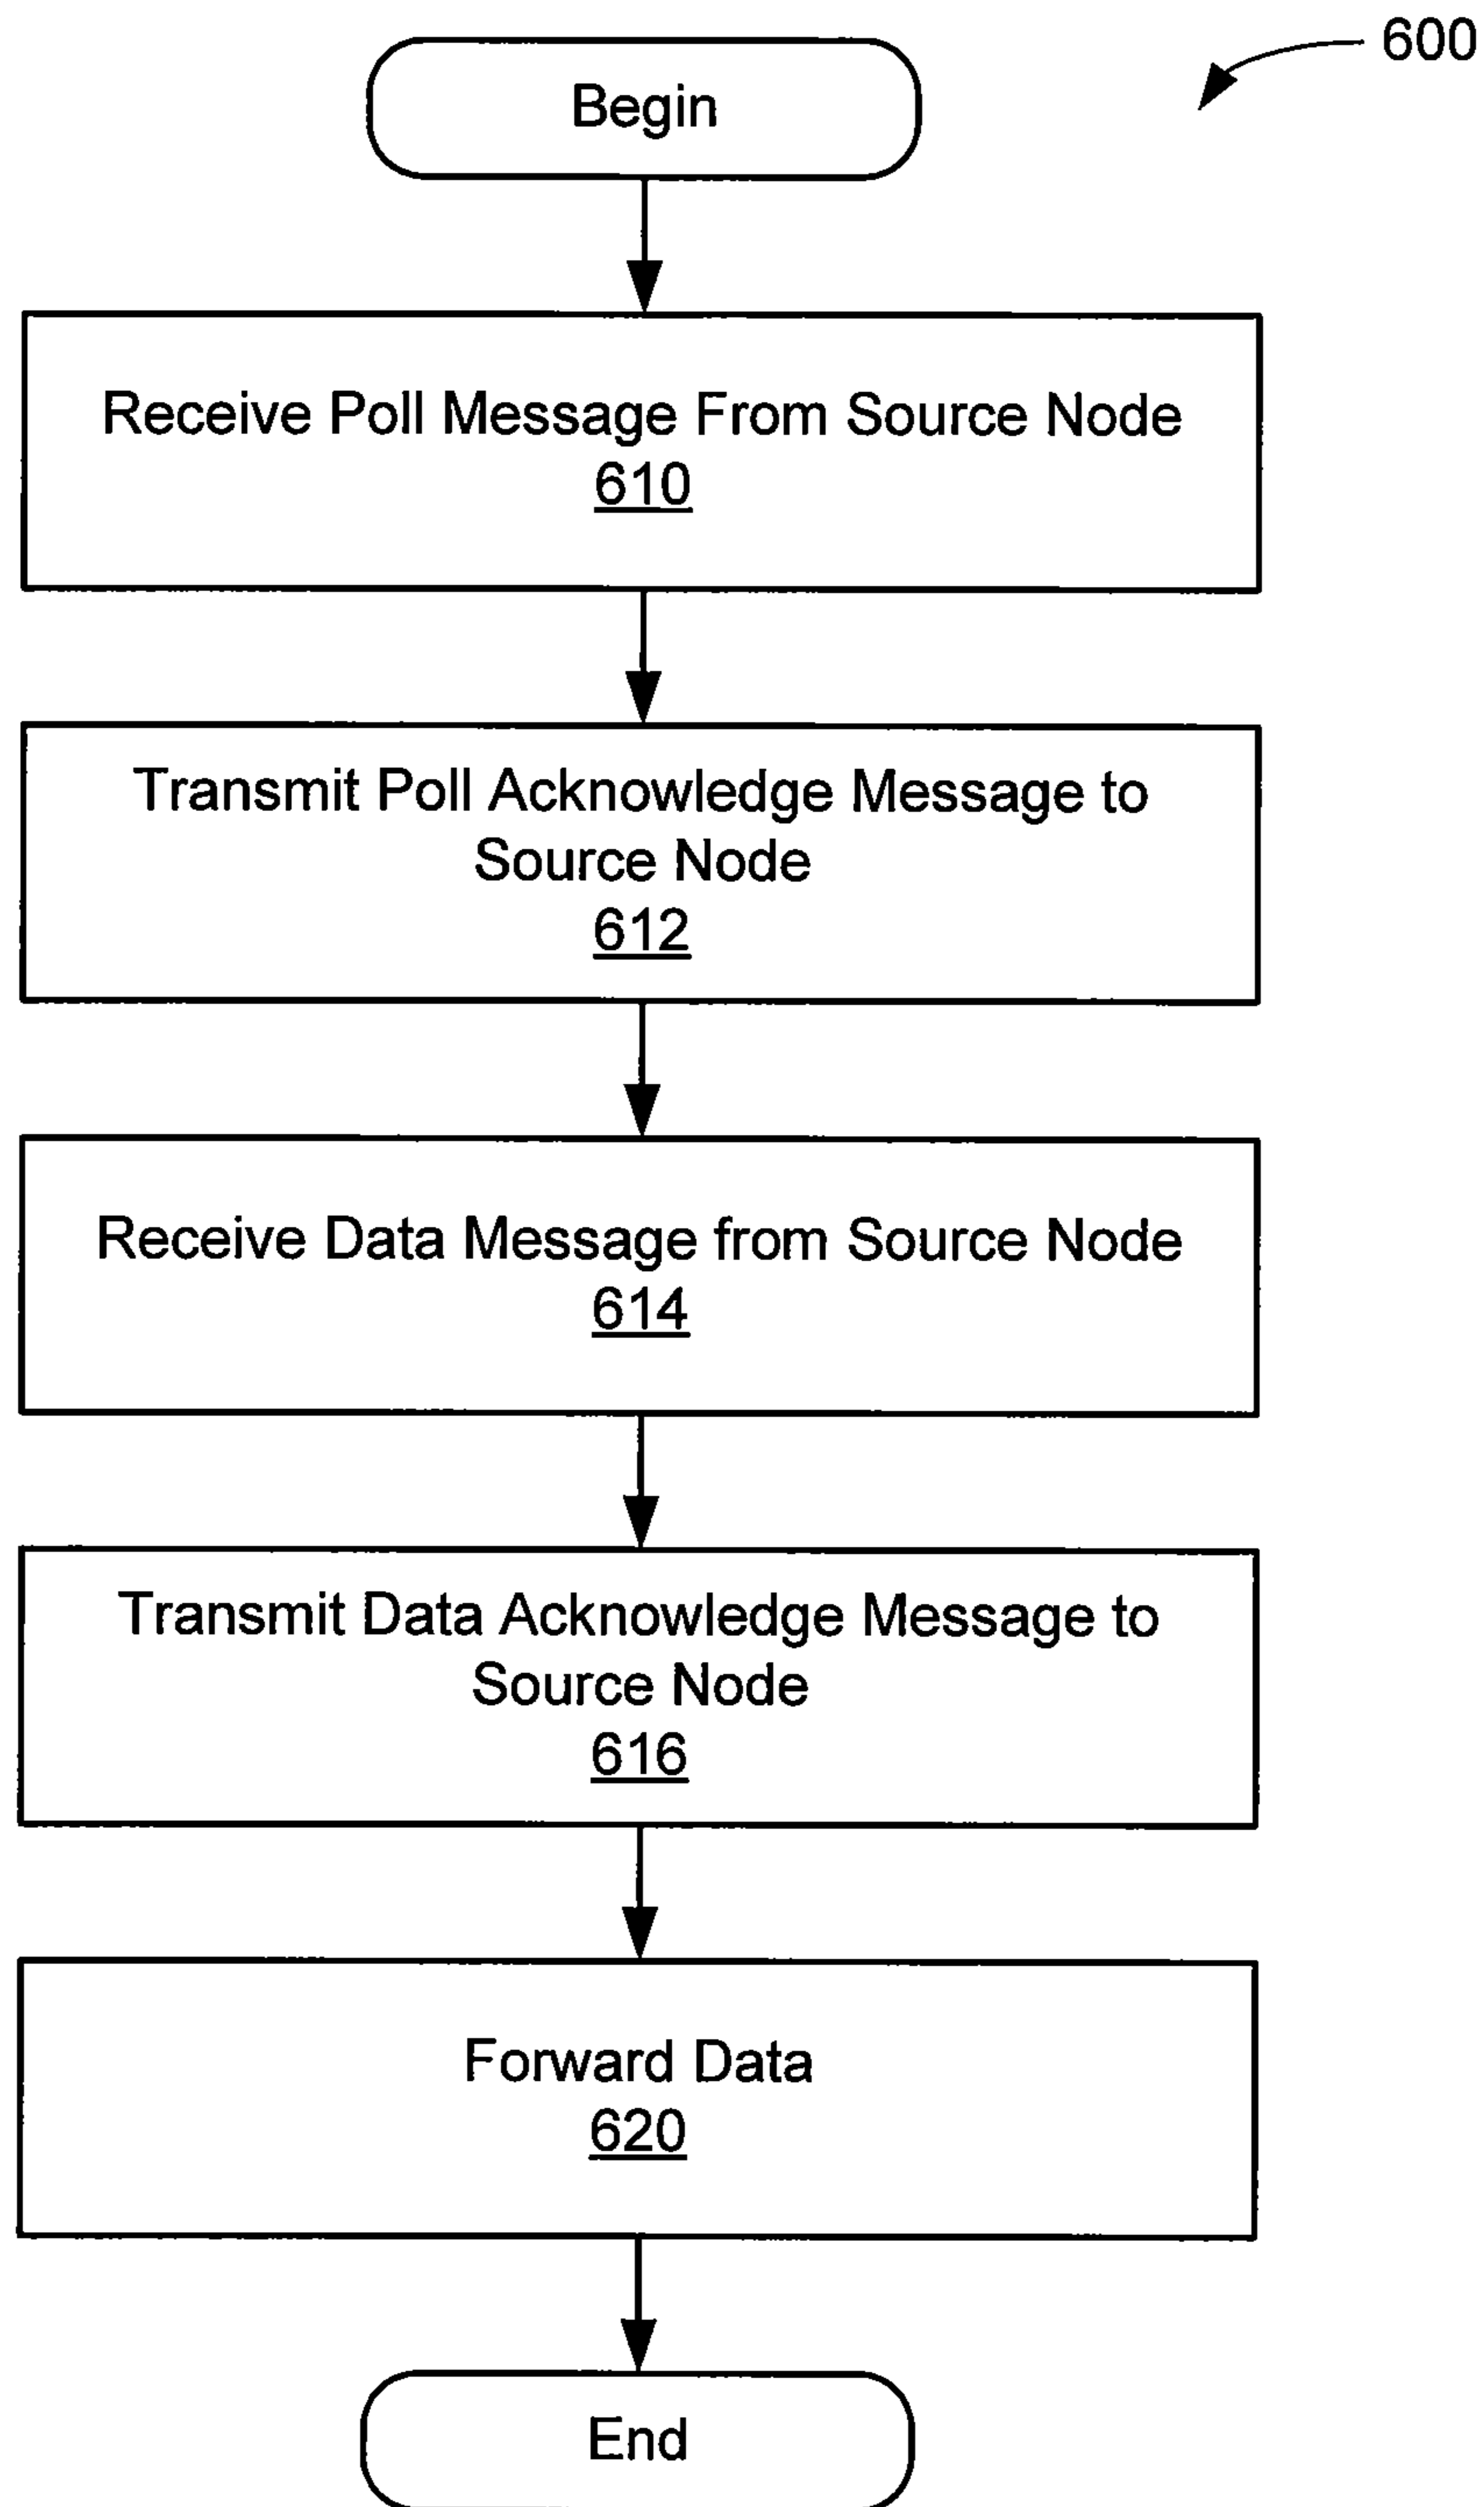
600

Begin

Receive Poll Message From Source Node
610

Transmit Poll Acknowledge Message to Source Node
612

Receive Data Message from Source Node
614

Transmit Data Acknowledge Message to Source Node
616

Forward Data
620

End